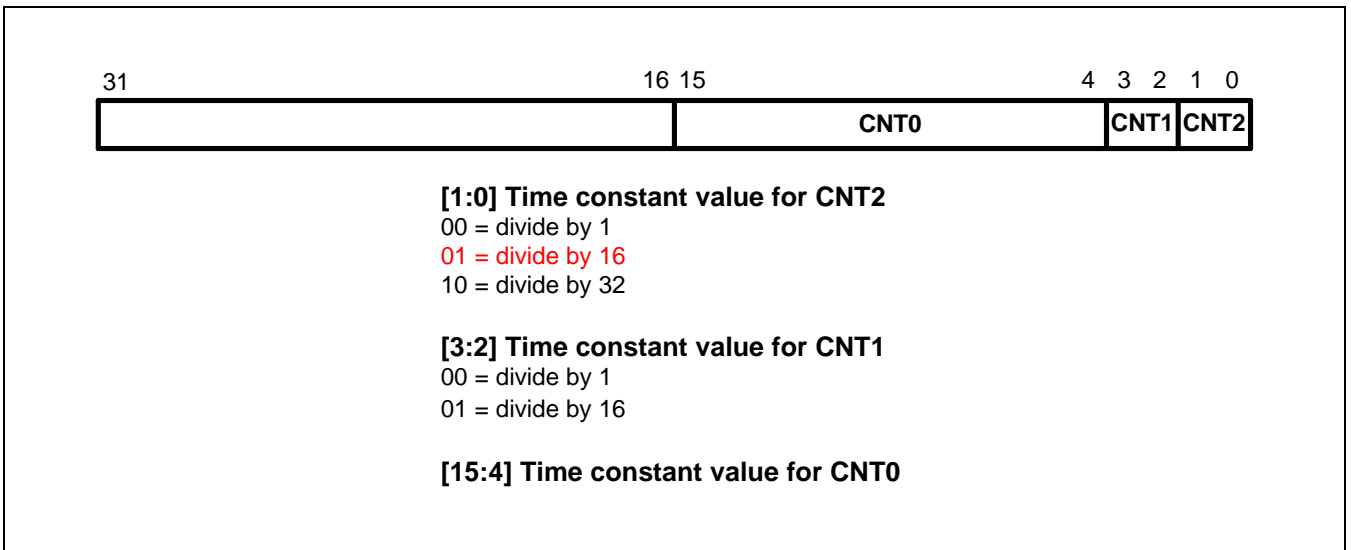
31 16 15 4 3 2 1 0

| | CNT0 | CNT1 | CNT2 |
|---|---|---|---|

[1:0] Time constant value for CNT2
00 = divide by 1
01 = divide by 16
10 = divide by 32

[3:2] Time constant value for CNT1
00 = divide by 1
01 = divide by 16

[15:4] Time constant value for CNT0